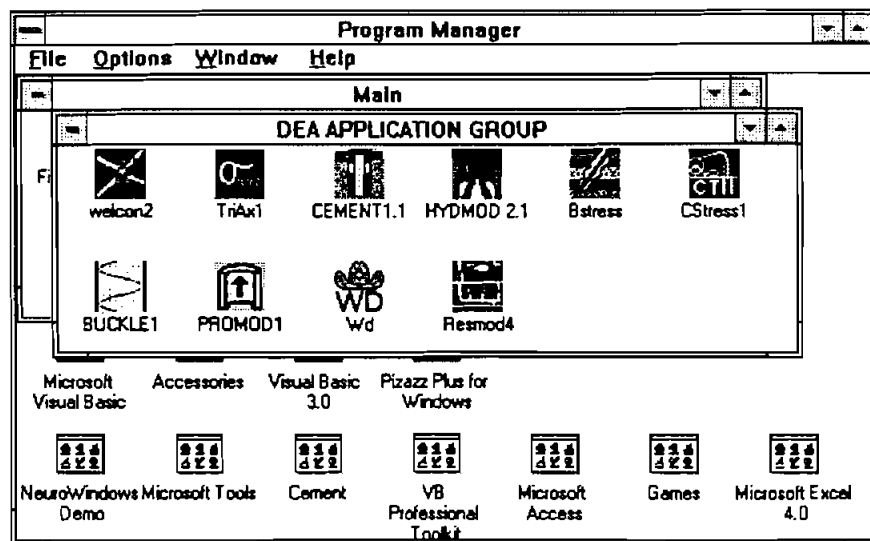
Program Manager

File Options Window Help

Main

Fi

DEA APPLICATION GROUP

welcon2 TriAx1 CEMENT1.1 HYDMOD 2.1 Bstress CStress1

CTII

BUCKLE1 PROMOD1 Wd Resmod4

WD

Microsoft Visual Basic Accessories Visual Basic 3.0 Pizazz Plus for Windows

NeuroWindows Demo Microsoft Tools Cement VB Professional Toolkit Microsoft Access Games Microsoft Excel 4.0